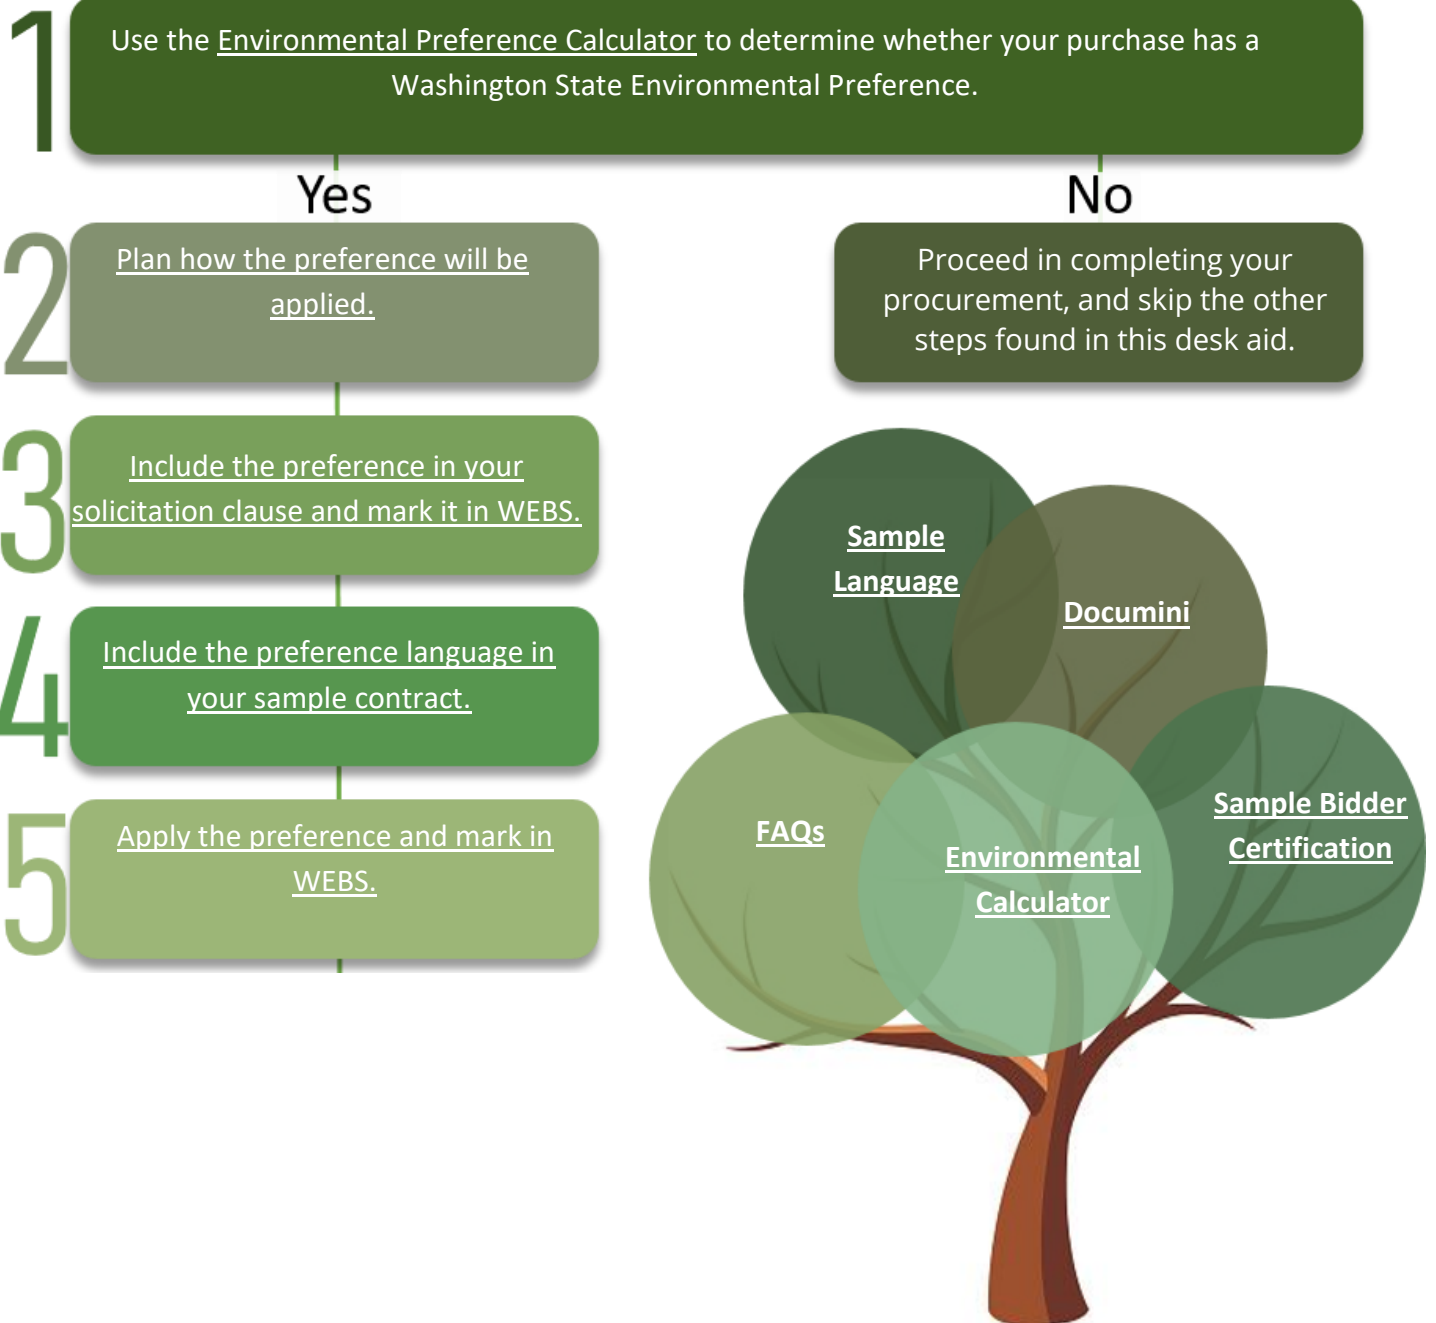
1 Use the Environmental Preference Calculator to determine whether your purchase has a Washington State Environmental Preference.

Yes

No

2 Plan how the preference will be applied.

Proceed in completing your procurement, and skip the other steps found in this desk aid.

3 Include the preference in your solicitation clause and mark it in WEBS.

4 Include the preference language in your sample contract.

5 Apply the preference and mark in WEBS.

Sample Language

Documini

FAQs

Environmental Calculator

Sample Bidder Certification